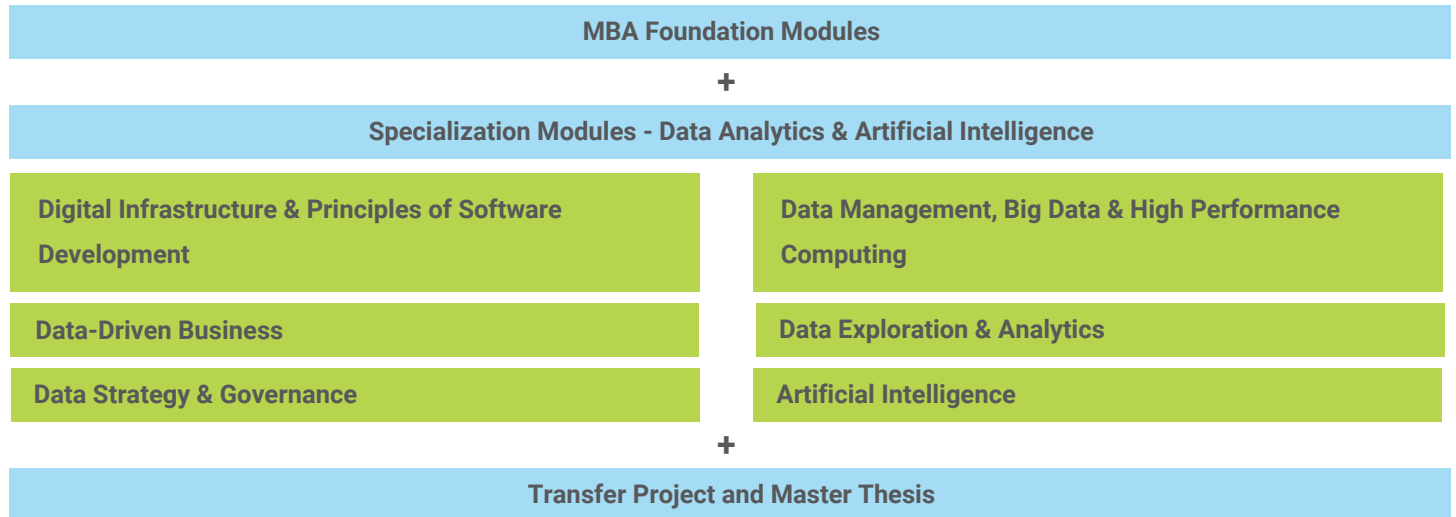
MBA Foundation Modules

+

Specialization Modules - Data Analytics & Artificial Intelligence

Digital Infrastructure & Principles of Software Development

Data Management, Big Data & High Performance Computing

Data-Driven Business

Data Exploration & Analytics

Data Strategy & Governance

Artificial Intelligence

+

Transfer Project and Master Thesis